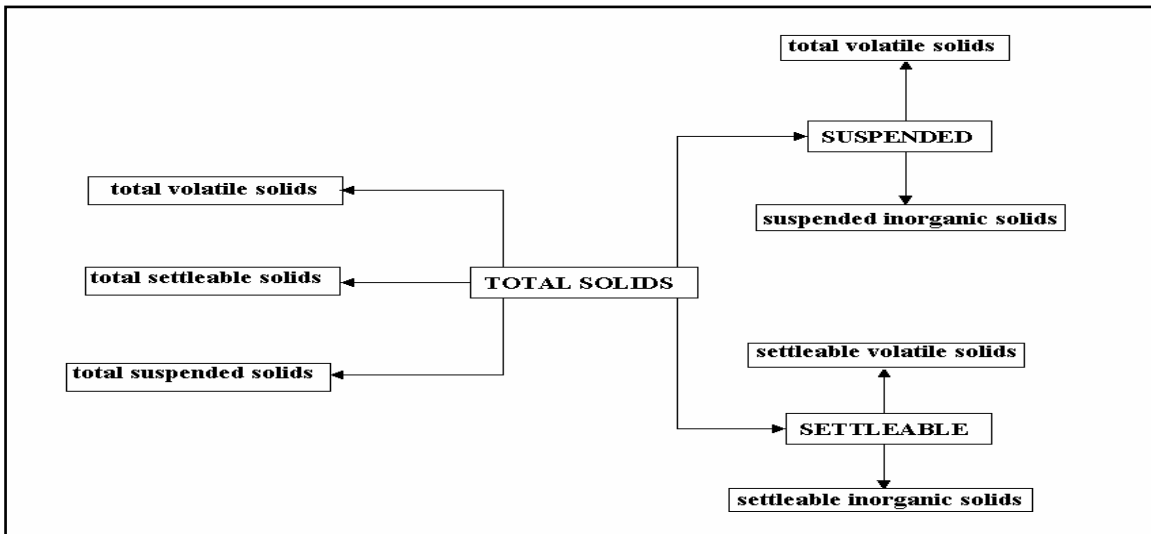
total volatile solids

SUSPENDED

total volatile solids

suspended inorganic solids

total settleable solids

TOTAL SOLIDS

total suspended solids

settleable volatile solids

SETTLEABLE

settleable inorganic solids